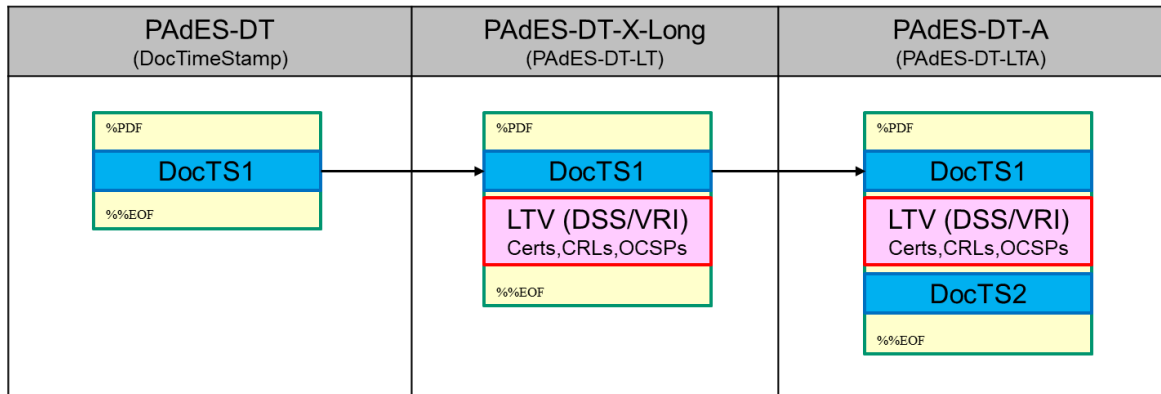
| PAdES-DT (DocTimeStamp) | PAdES-DT-X-Long (PAdES-DT-LT) | PAdES-DT-A (PAdES-DT-LTA) |
|---|---|---|
| %PDF DocTS1 %%EOF | %PDF DocTS1 LTV (DSS/VRI) Certs,CRLs,OCSPs %%EOF | %PDF DocTS1 LTV (DSS/VRI) Certs,CRLs,OCSPs DocTS2 %%EOF |